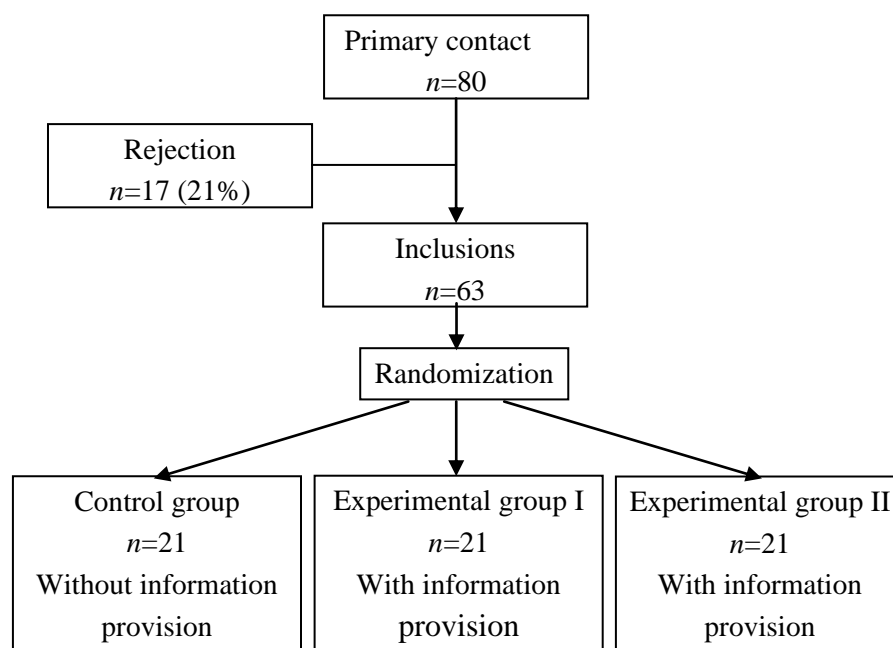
Primary contact
$n$=80

Rejection
$n$=17 (21%)

Inclusions
$n$=63

Randomization

Control group
$n$=21
Without information provision

Experimental group I
$n$=21
With information provision

Experimental group II
$n$=21
With information provision